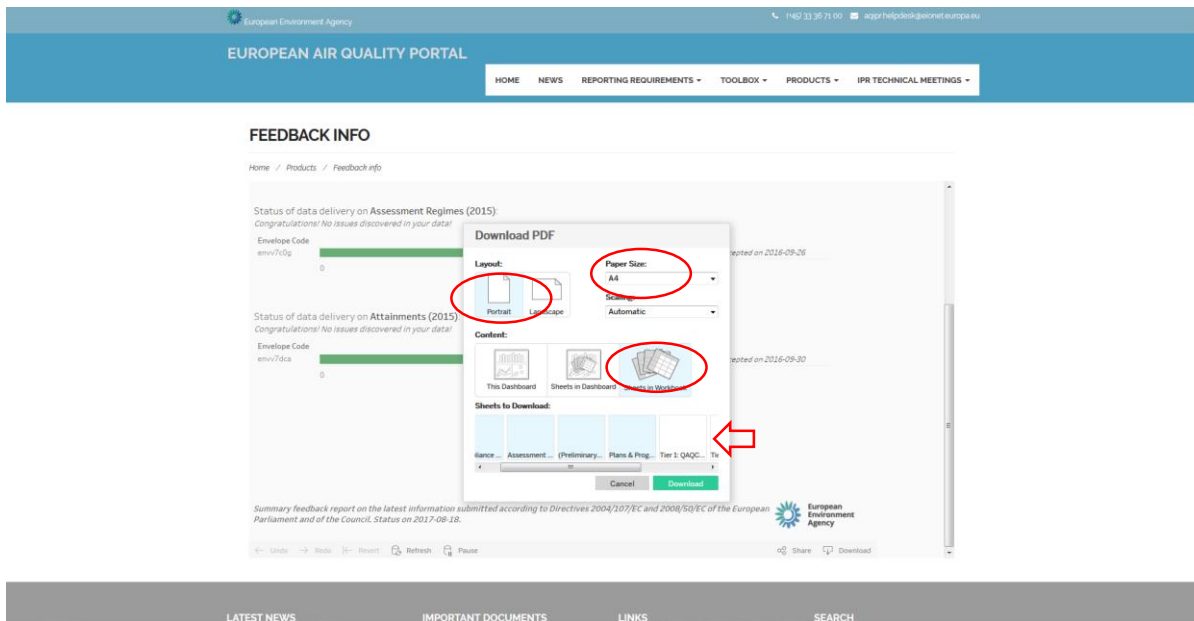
European Environment Agency

(+45) 33 36 71 00 aqipr.helpdesk@eionet.europa.eu

EUROPEAN AIR QUALITY PORTAL

HOME NEWS REPORTING REQUIREMENTS ▾ TOOLBOX ▾ PRODUCTS ▾ IPR TECHNICAL MEETINGS ▾

FEEDBACK INFO

Home / Products / Feedback info

Status of data delivery on Assessment Regimes (2015):
Congratulations! No issues discovered in your data!

Envelope Code
envv7c0g
0
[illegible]cepted on 2016-09-26

Status of data delivery on Attainments (2015):
Congratulations! No issues discovered in your data!

Envelope Code
envv7dcs
0
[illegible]cepted on 2016-09-30

Download PDF

Layout:
Portrait
Landscape

Paper Size:
A4

Scaling:
Automatic

Content:
This Dashboard
Sheets in Dashboard
Sheets in Workbook

Sheets to Download:
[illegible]liance ... Assessment ... (Preliminary... Plans & Prog... Tier 1: QAQC... Tie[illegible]

Cancel
Download

Summary feedback report on the latest information submitted according to Directives 2004/107/EC and 2008/50/EC of the European Parliament and of the Council. Status on 2017-08-18.

European Environment Agency

Undo Redo Revert Refresh Pause Share Download

LATEST NEWS IMPORTANT DOCUMENTS LINKS SEARCH